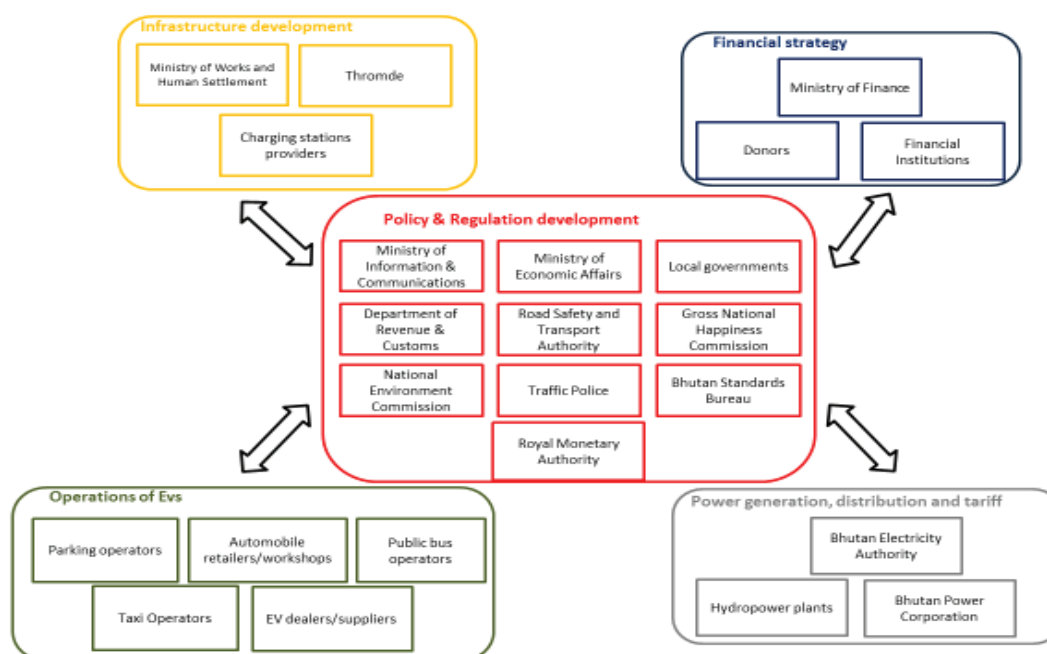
Infrastructure development

Ministry of Works and Human Settlement

Thromde

Charging stations providers

Financial strategy

Ministry of Finance

Donors

Financial Institutions

Policy & Regulation development

Ministry of Information & Communications

Ministry of Economic Affairs

Local governments

Department of Revenue & Customs

Road Safety and Transport Authority

Gross National Happiness Commission

National Environment Commission

Traffic Police

Bhutan Standards Bureau

Royal Monetary Authority

Operations of Evs

Parking operators

Automobile retailers/workshops

Public bus operators

Taxi Operators

EV dealers/suppliers

Power generation, distribution and tariff

Bhutan Electricity Authority

Hydropower plants

Bhutan Power Corporation